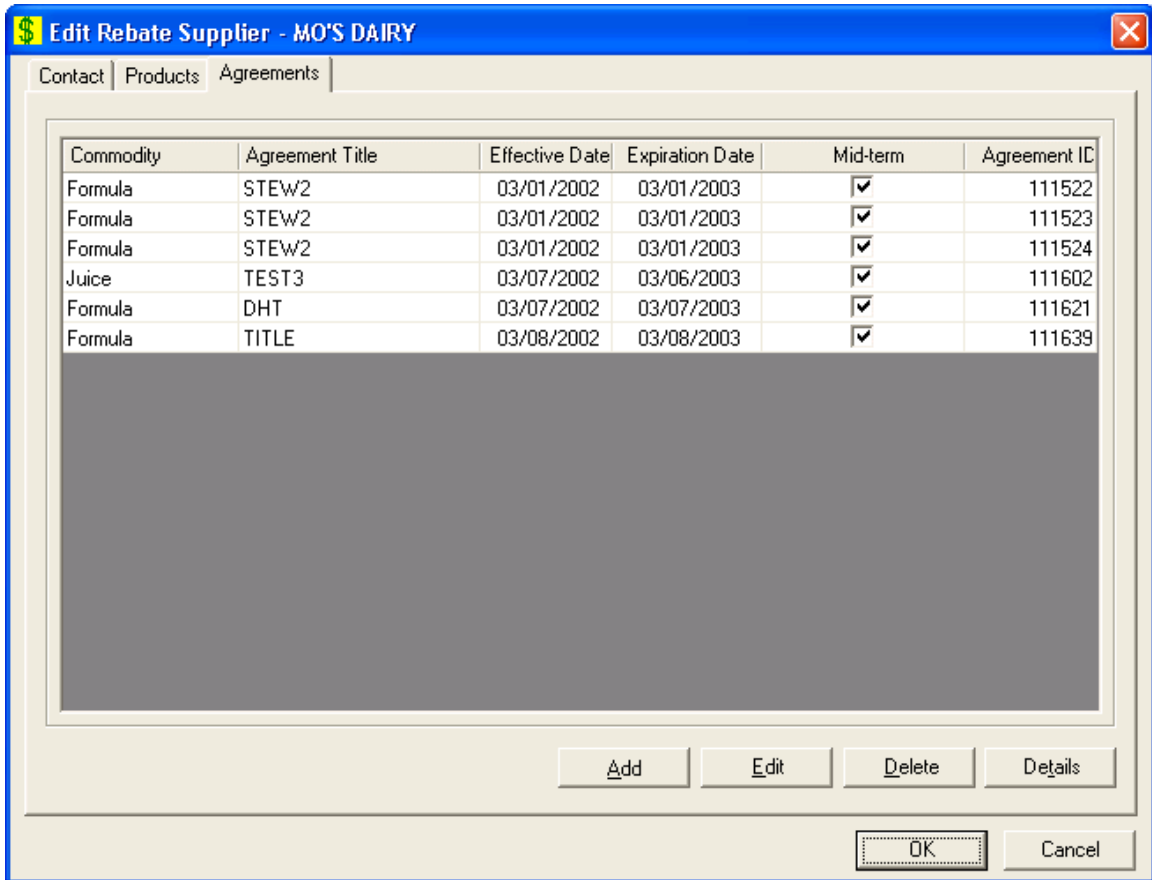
Edit Rebate Supplier - MO'S DAIRY

Contact | Products | Agreements

| Commodity | Agreement Title | Effective Date | Expiration Date | Mid-term | Agreement ID |
|---|---|---|---|---|---|
| Formula | STEW2 | 03/01/2002 | 03/01/2003 | ☑ | 111522 |
| Formula | STEW2 | 03/01/2002 | 03/01/2003 | ☑ | 111523 |
| Formula | STEW2 | 03/01/2002 | 03/01/2003 | ☑ | 111524 |
| Juice | TEST3 | 03/07/2002 | 03/06/2003 | ☑ | 111602 |
| Formula | DHT | 03/07/2002 | 03/07/2003 | ☑ | 111621 |
| Formula | TITLE | 03/08/2002 | 03/08/2003 | ☑ | 111639 |

Add Edit Delete Details

OK Cancel